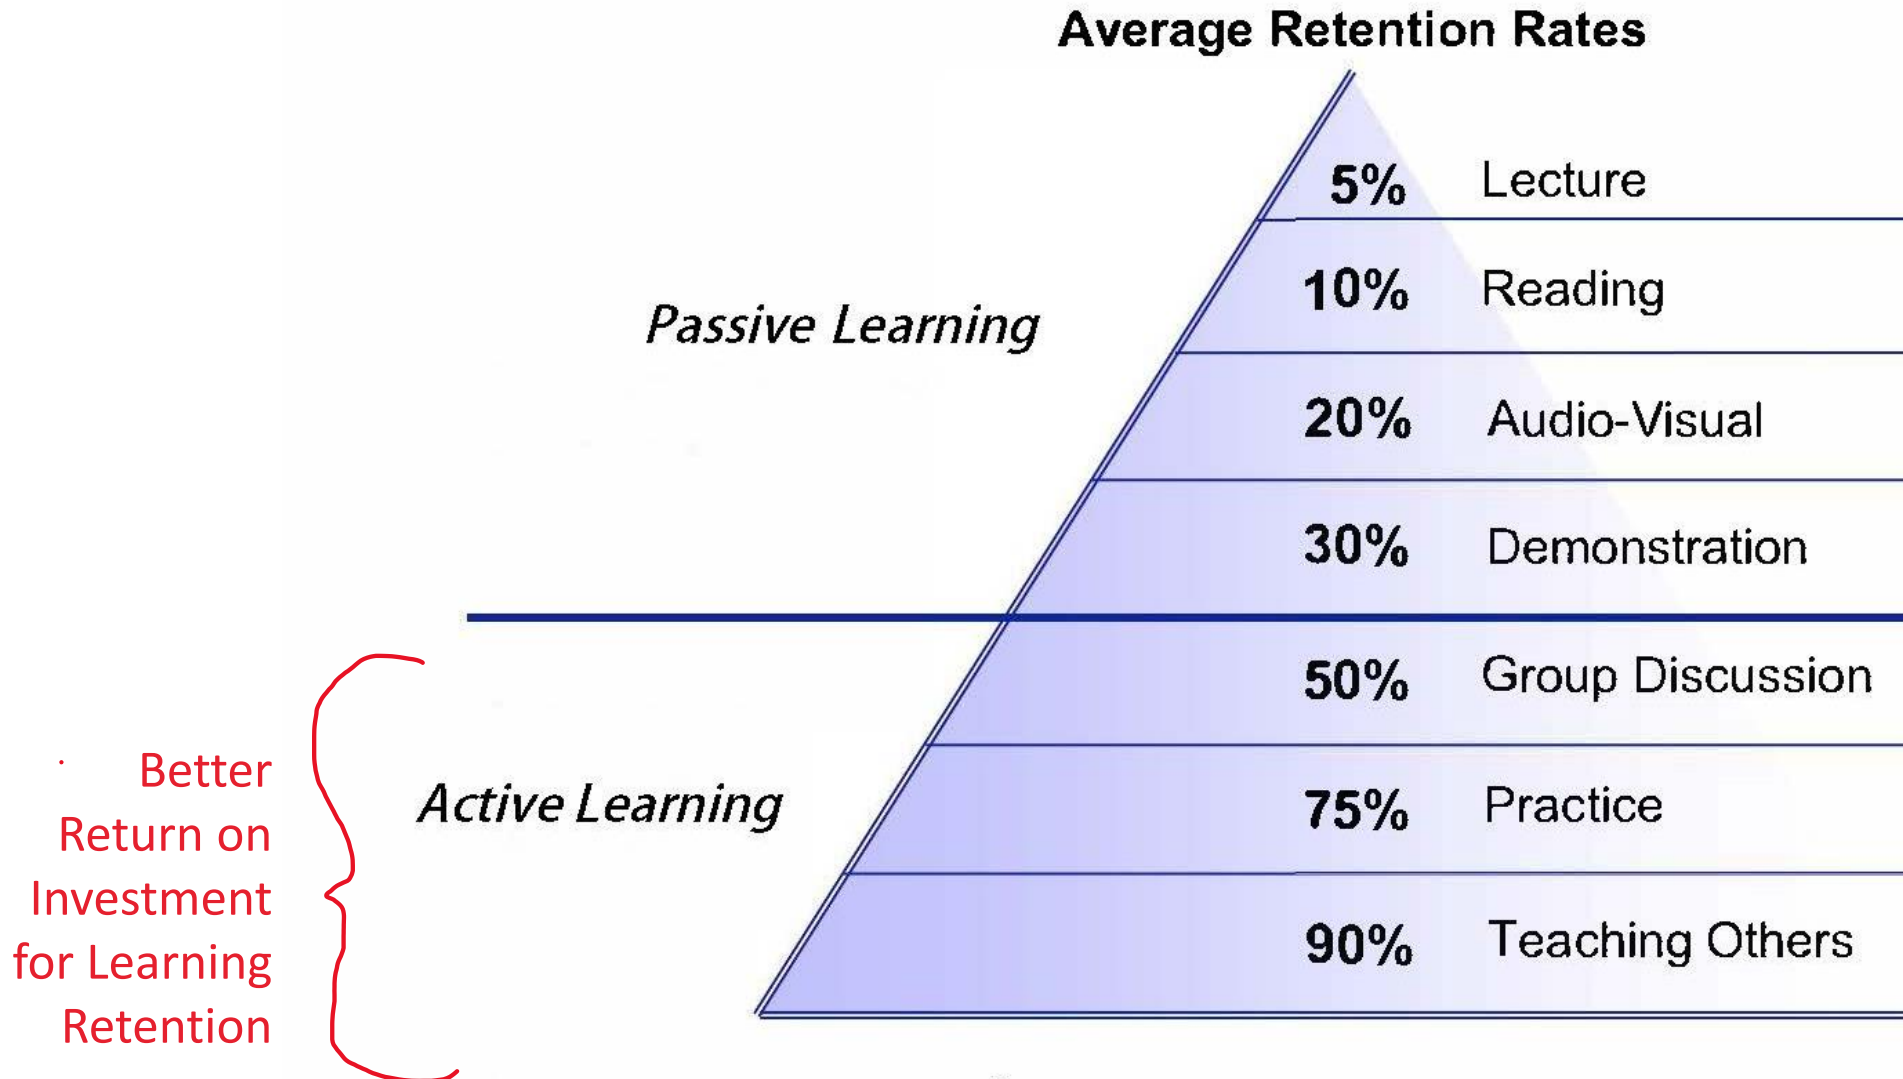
Average Retention Rates

Passive Learning

5% Lecture

10% Reading

20% Audio-Visual

30% Demonstration

Active Learning

50% Group Discussion

75% Practice

90% Teaching Others

Better Return on Investment for Learning Retention